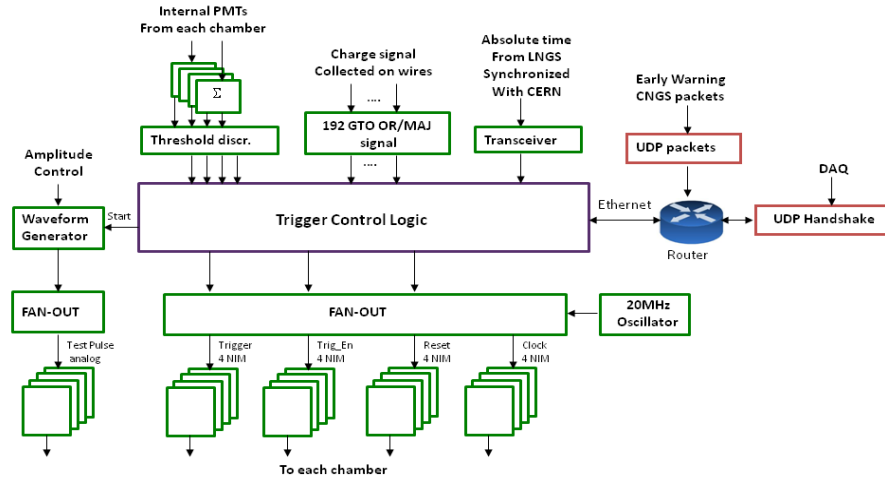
Internal PMTs
From each chamber

$\Sigma$

Threshold discr.

Charge signal
Collected on wires

....

192 GTO OR/MAJ signal

....

Absolute time
From LNGS
Synchronized
With CERN

Transceiver

Early Warning
CNGS packets

UDP packets

DAQ

UDP Handshake

Ethernet

Router

Amplitude
Control

Waveform
Generator

Start

Trigger Control Logic

FAN-OUT

FAN-OUT

20MHz
Oscillator

Test Pulse
analog

Trigger
4 NIM

Trig_En
4 NIM

Reset
4 NIM

Clock
4 NIM

To each chamber